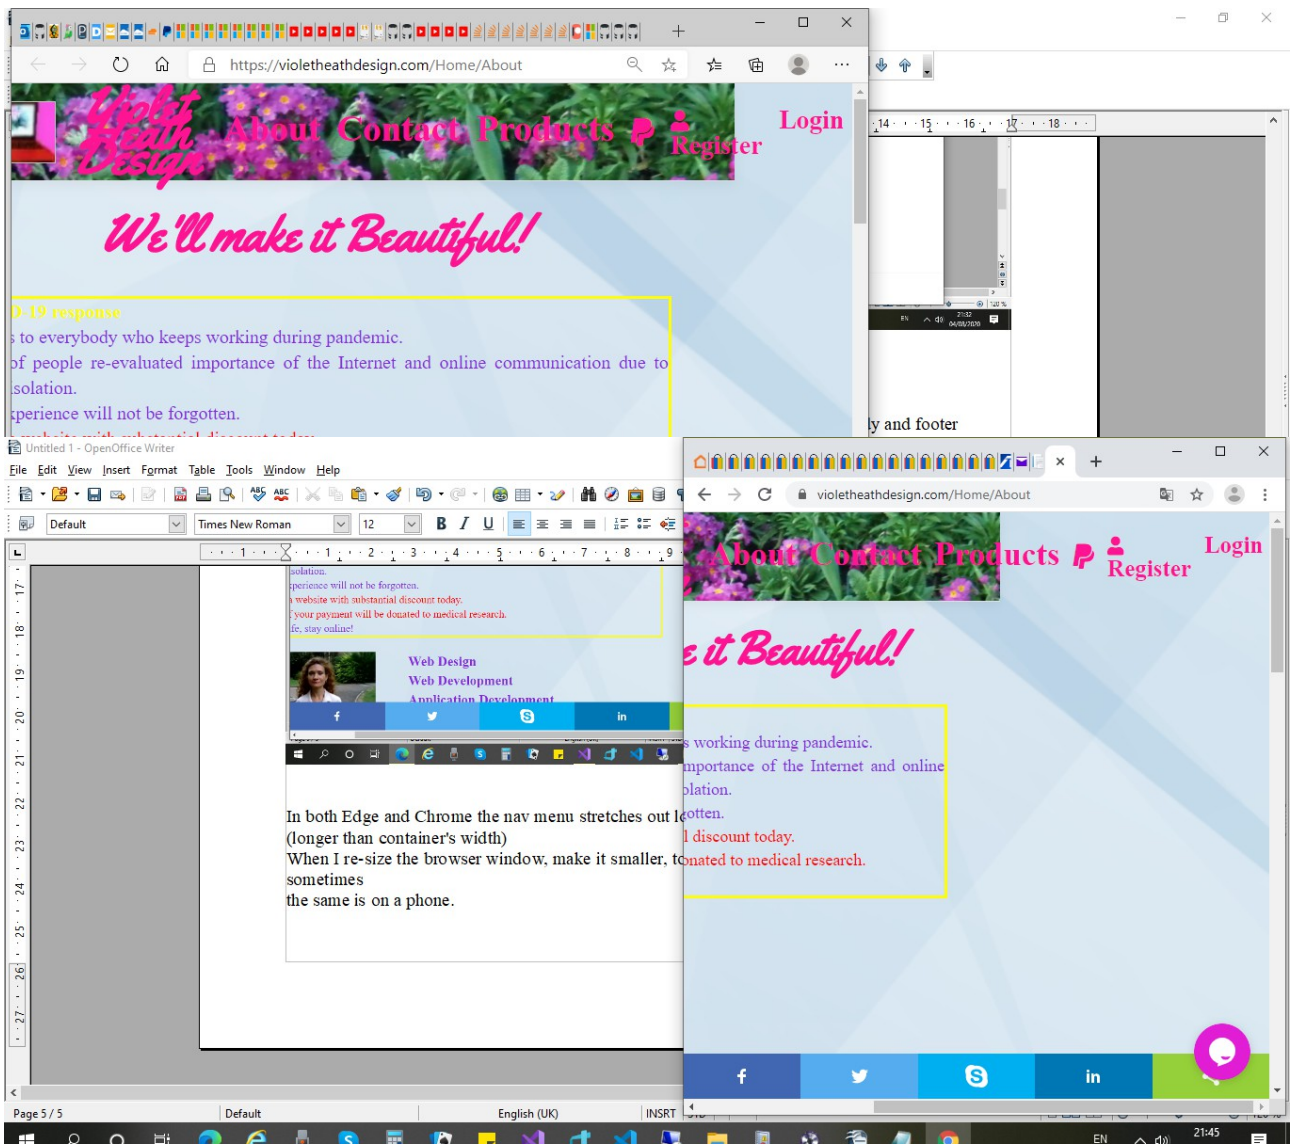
https://violetheathdesign.com/Home/About

Violet Heath Design

About Contact Products Register Login

We'll make it Beautiful!

D-19 response

s to everybody who keeps working during pandemic.
of people re-evaluated importance of the Internet and online communication due to isolation.
xperience will not be forgotten.

14 15 16 17 18

ly and footer

Untitled 1 - OpenOffice Writer

File Edit View Insert Format Table Tools Window Help

Default Times New Roman 12

isolation.
xperience will not be forgotten.
website with substantial discount today.
your payment will be donated to medical research.
fe, stay online!

Web Design
Web Development
Application Development

In both Edge and Chrome the nav menu stretches out l
(longer than container's width)
When I re-size the browser window, make it smaller, t
sometimes
the same is on a phone.

Page 5 / 5 Default English (UK) INSRT

violetheathdesign.com/Home/About

About Contact Products Register Login

e it Beautiful!

s working during pandemic.
mportance of the Internet and online
olation.
otten.
l discount today.
onated to medical research.

EN 21:45